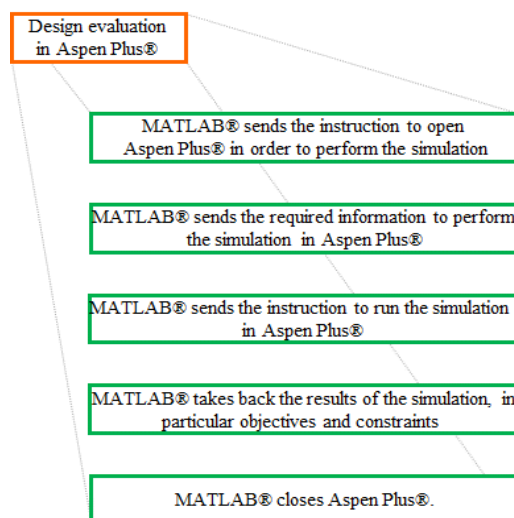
Design evaluation in Aspen Plus®

MATLAB® sends the instruction to open Aspen Plus® in order to perform the simulation

MATLAB® sends the required information to perform the simulation in Aspen Plus®

MATLAB® sends the instruction to run the simulation in Aspen Plus®

MATLAB® takes back the results of the simulation, in particular objectives and constraints

MATLAB® closes Aspen Plus®.